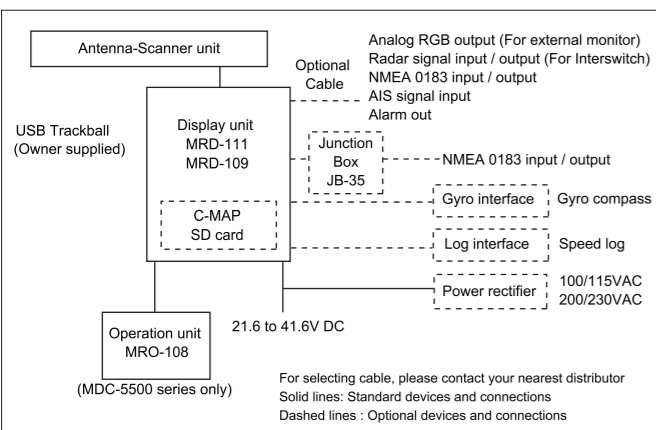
Antenna-Scanner unit

Optional Cable

Analog RGB output (For external monitor)
Radar signal input / output (For Interswitch)
NMEA 0183 input / output
AIS signal input
Alarm out

USB Trackball
(Owner supplied)

Display unit
MRD-111
MRD-109

Junction
Box
JB-35

NMEA 0183 input / output

C-MAP
SD card

Gyro interface

Gyro compass

Log interface

Speed log

Power rectifier

100/115VAC
200/230VAC

Operation unit
MRO-108

21.6 to 41.6V DC

(MDC-5500 series only)

For selecting cable, please contact your nearest distributor
Solid lines: Standard devices and connections
Dashed lines : Optional devices and connections